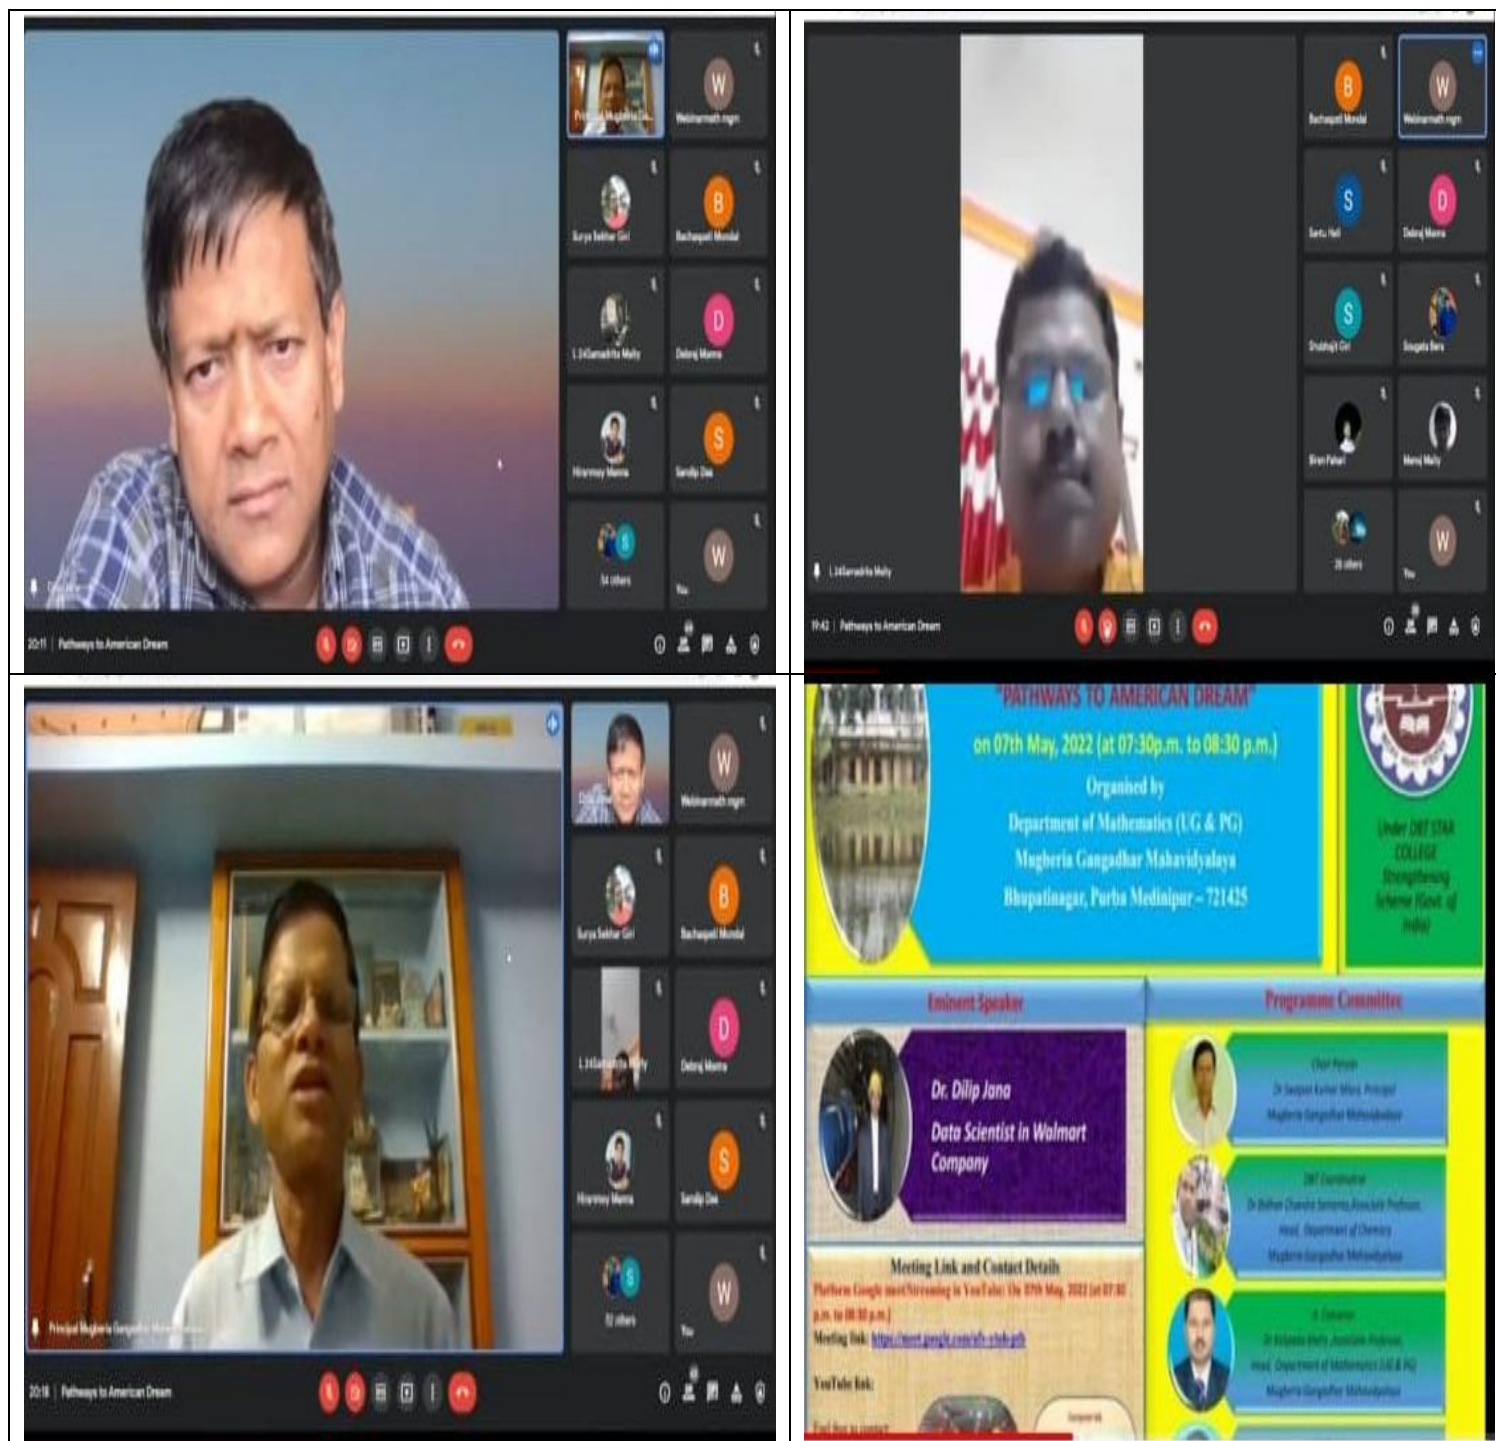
Webinarmath mgm
Surya Sekhar Giri
Bachaspati Mondal
L.I.Samadrita Maity
Debraj Manna
Hiranmoy Manna
Sandip Das
54 others
You
20:11 | Pathways to American Dream

Bachaspati Mondal
Webinarmath mgm
Santu Hati
Debraj Manna
Shubhajit Giri
Sougata Bera
Biren Pahari
Manoj Maity
28 others
You
L.I.Samadrita Maity
19:42 | Pathways to American Dream

Webinarmath mgm
Surya Sekhar Giri
Bachaspati Mondal
L.I.Samadrita Maity
Debraj Manna
Hiranmoy Manna
Sandip Das
52 others
You
Principal Mugberia Gangadhar Mahavidyalaya
20:18 | Pathways to American Dream

"PATHWAYS TO AMERICAN DREAM"
on 07th May, 2022 (at 07:30p.m. to 08:30 p.m.)
Organised by
Department of Mathematics (UG & PG)
Mugberia Gangadhar Mahavidyalaya
Bhupatinagar, Purba Medinipur – 721425

Under DBT STAR COLLEGE Strengthening Scheme (Govt. of India)

Eminent Speaker
Dr. Dilip Jana
Data Scientist in Walmart Company

Programme Committee
Chair Person
Dr Swapan Kumar Misra, Principal
Mugberia Gangadhar Mahavidyalaya
DBT Coordinator
Dr Bidhan Chandra Samanta, Associate Professor, Head, Department of Chemistry
Mugberia Gangadhar Mahavidyalaya
Convener
Dr Kalyan Maity, Associate Professor, Head, Department of Mathematics (UG & PG)
Mugberia Gangadhar Mahavidyalaya

Meeting Link and Contact Details
Platform Google meet/Streaming in YouTube: On 07th May, 2022 (at 07:30 p.m. to 08:30 p.m.)
Meeting link: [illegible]
YouTube link:
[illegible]